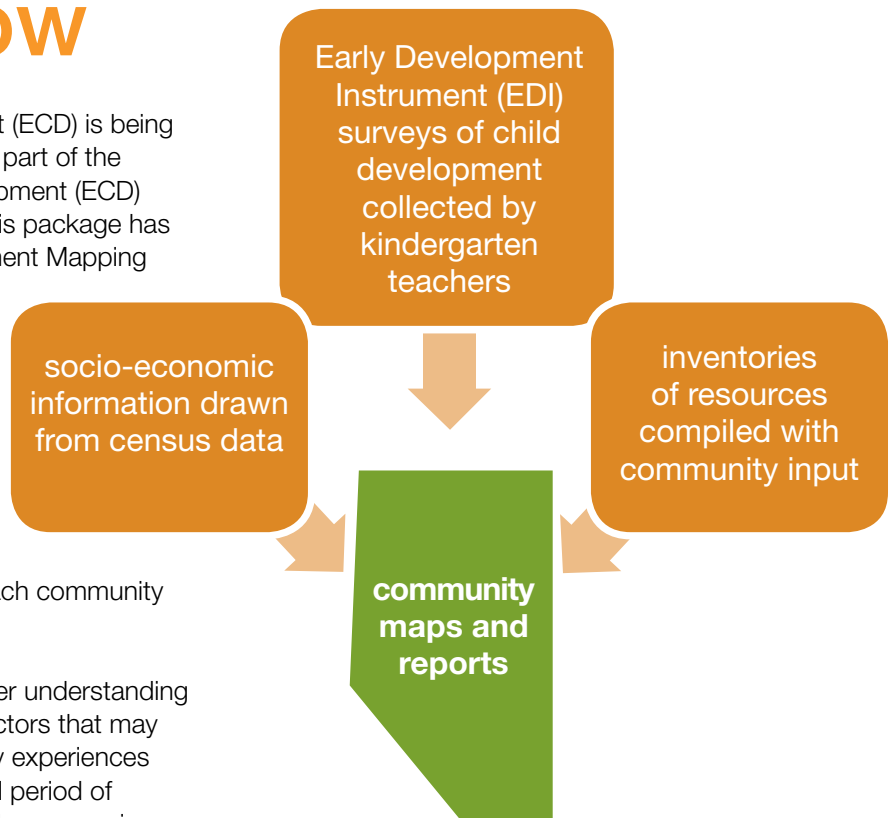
OW

t (ECD) is being part of the opment (ECD) is package has nent Mapping

ch community

er understanding ctors that may y experiences l period of

Early Development Instrument (EDI) surveys of child development collected by kindergarten teachers

socio-economic information drawn from census data

inventories of resources compiled with community input

community maps and reports